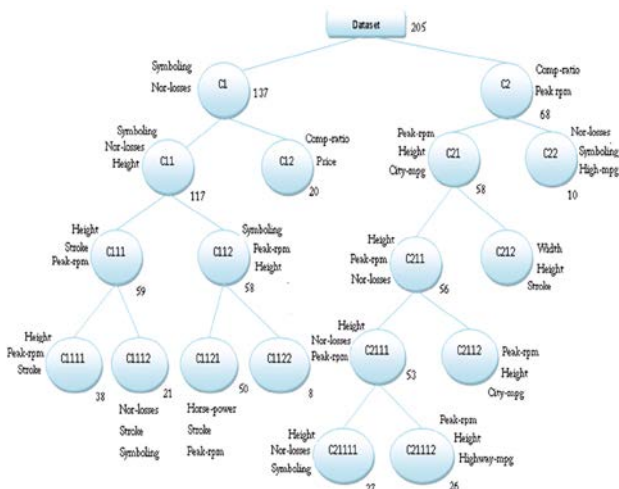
Dataset 205

Symboling
Nor-losses
C1 137

Comp-ratio
Peak-rpm
C2
68

Symboling
Nor-losses
Height
C11
117

Comp-ratio
Price
C12
20

Peak-rpm
Height
City-mpg
C21
58

Nor-losses
Symboling
High-mpg
C22
10

Height
Stroke
Peak-rpm
C111
59

Symboling
Peak-rpm
Height
C112
58

Height
Peak-rpm
Nor-losses
C211
56

C212
Width
Height
Stroke

Height
Peak-rpm
Stroke
C1111
38

C1112
21
Nor-losses
Stroke
Symboling

C1121
50
Horse-power
Stroke
Peak-rpm

C1122
8

Height
Nor-losses
Peak-rpm
C2111
53

C2112
Peak-rpm
Height
City-mpg

Height
Nor-losses
Symboling
C21111
27

C21112
26
Peak-rpm
Height
Highway-mpg